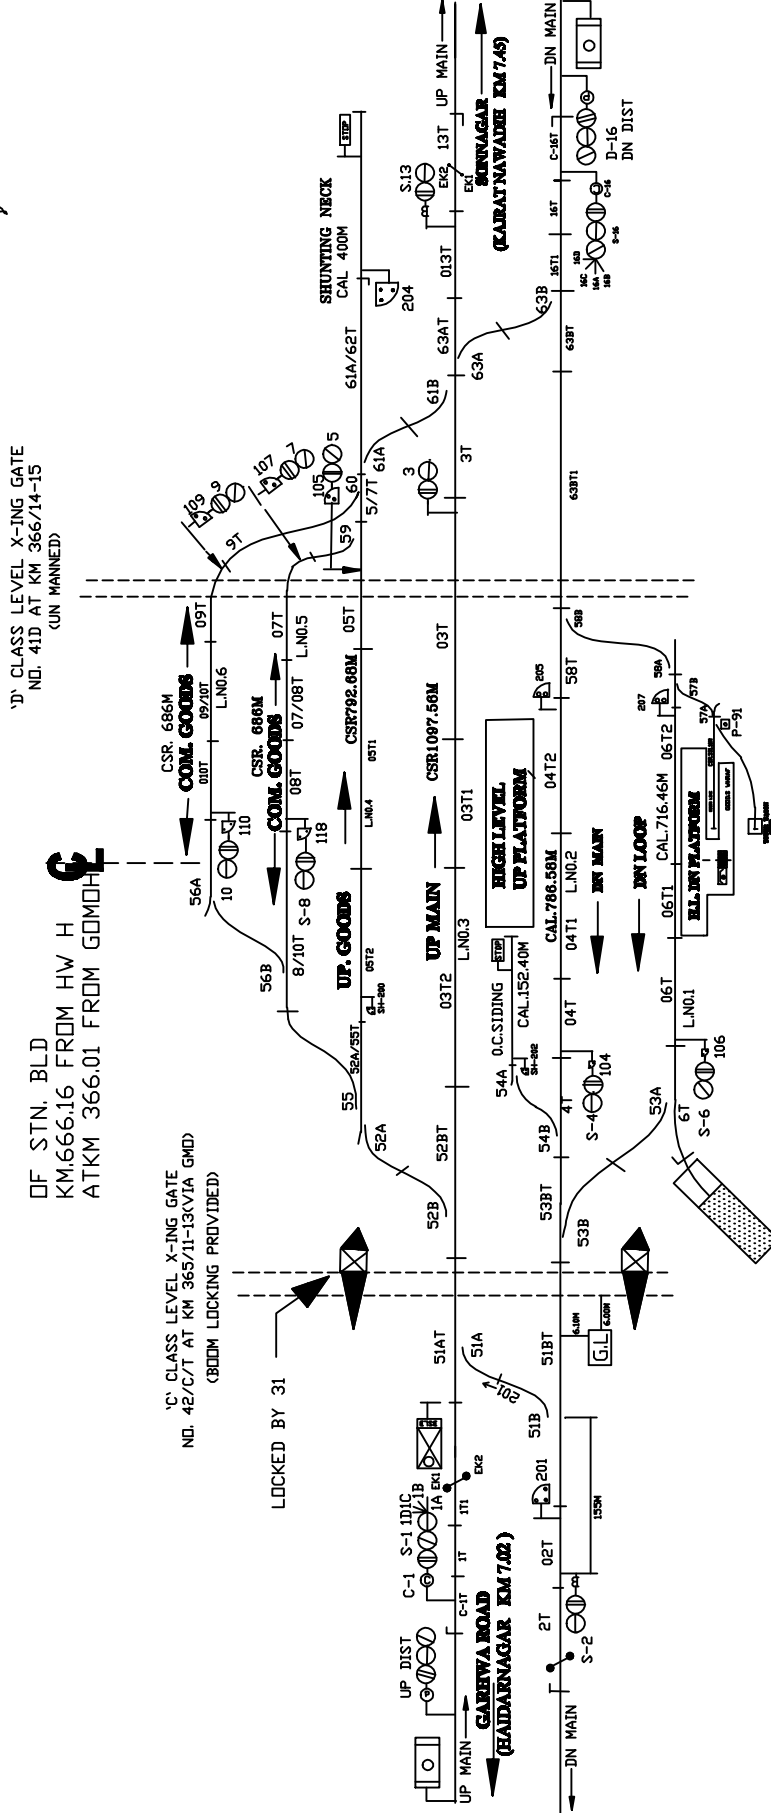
OF STN. BLD
KM.666.16 FROM HW H
ATKM 366.01 FROM GOMOH

'D' CLASS LEVEL X-ING GATE
NO. 41D AT KM 366/14-15
(UN MANNED)

'C' CLASS LEVEL X-ING GATE
NO. 42/C/T AT KM 365/11-13(VIA GMO)
(BOOM LOCKING PROVIDED)

LOCKED BY 31

SHUNTING NECK
CAL 400M

UP MAIN
SONNAGAR
(KAJRAT NAWADIH KM 7.45)

DN MAIN
D-16
DN DIST

GARHWA ROAD
(HAIDARNAGAR KM 7.02)

UP DIST
UP MAIN
DN MAIN

CSR. 686M
COM. GOODS
L.NO.6
CSR. 686M
COM. GOODS
L.NO.5
CSR792.68M
L.NO.4
UP. GOODS
UP MAIN
CSR1097.56M
L.NO.3
HIGH LEVEL
UP PLATFORM
CAL.786.58M
L.NO.2
DN MAIN
O.C.SIDING
CAL.152.40M
DN LOOP
CAL.716.46M
H.L DN PLATFORM
L.NO.1

C-1 S-1 1D1C 1B 1A EK1 EK2
S-2 2T 02T 1T 1T1 C-1T
201 155M
51A 51AT 51B 51BT 202
G.L 6.10M 6.00M
52A 52B 52BT 52A/55T 55
53A 53B 53BT
54A 54B SH-202 4T 04T 04T1 04T2
S-4 104
6T S-6 106 06T 06T1 06T2
56A 56B 10 110 S-8 118 8/10T
010T 09/10T 09T 9T 109 9
08T 07/08T 07T 107 7
05T2 SH-200 05T1 05T 03T2 03T1 03T
105 5 59 60 5/7T 61A 61B
3 3T 205 58T 58B 58A 57A 57B 207 P-91
63A 63B 63AT 63BT 63BT1 61A/62T
204 013T S.13 EK2 EK1 13T
16T 16T1 C-16T C-16 S-16 16A 16B 16C 16D
STOP